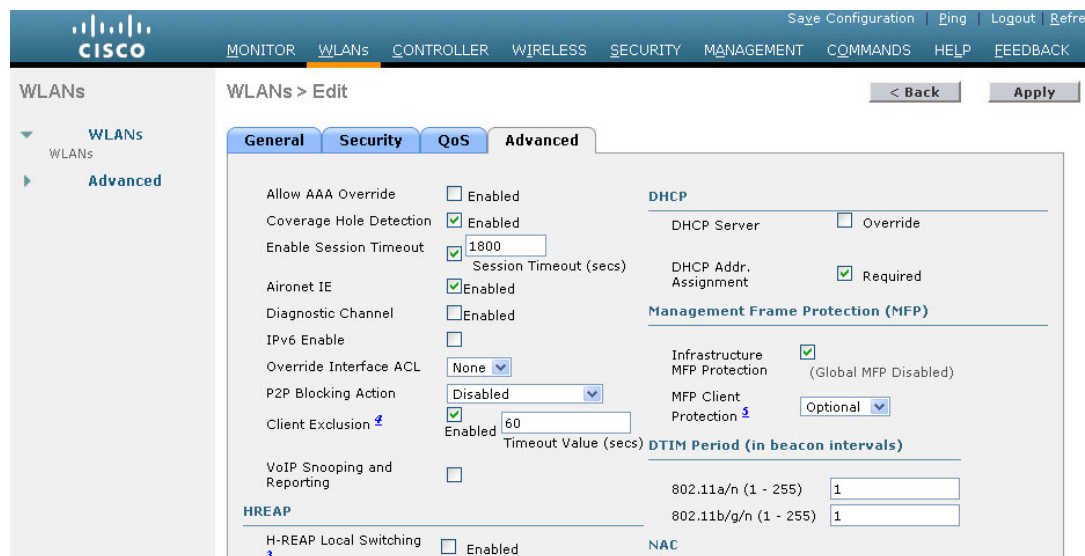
CISCO

Save Configuration | Ping | Logout | Refre

MONITOR WLANs CONTROLLER WIRELESS SECURITY MANAGEMENT COMMANDS HELP FEEDBACK

WLANs

WLANs
WLANs

Advanced

WLANs > Edit

< Back

Apply

General Security QoS Advanced

Allow AAA Override Enabled

Coverage Hole Detection Enabled

Enable Session Timeout 1800 Session Timeout (secs)

Aironet IE Enabled

Diagnostic Channel Enabled

IPv6 Enable

Override Interface ACL None

P2P Blocking Action Disabled

Client Exclusion 4 Enabled 60 Timeout Value (secs)

VoIP Snooping and Reporting

HREAP

H-REAP Local Switching 3 Enabled

DHCP

DHCP Server Override

DHCP Addr. Assignment Required

Management Frame Protection (MFP)

Infrastructure MFP Protection (Global MFP Disabled)

MFP Client Protection 5 Optional

DTIM Period (in beacon intervals)

802.11a/n (1 - 255) 1

802.11b/g/n (1 - 255) 1

NAC